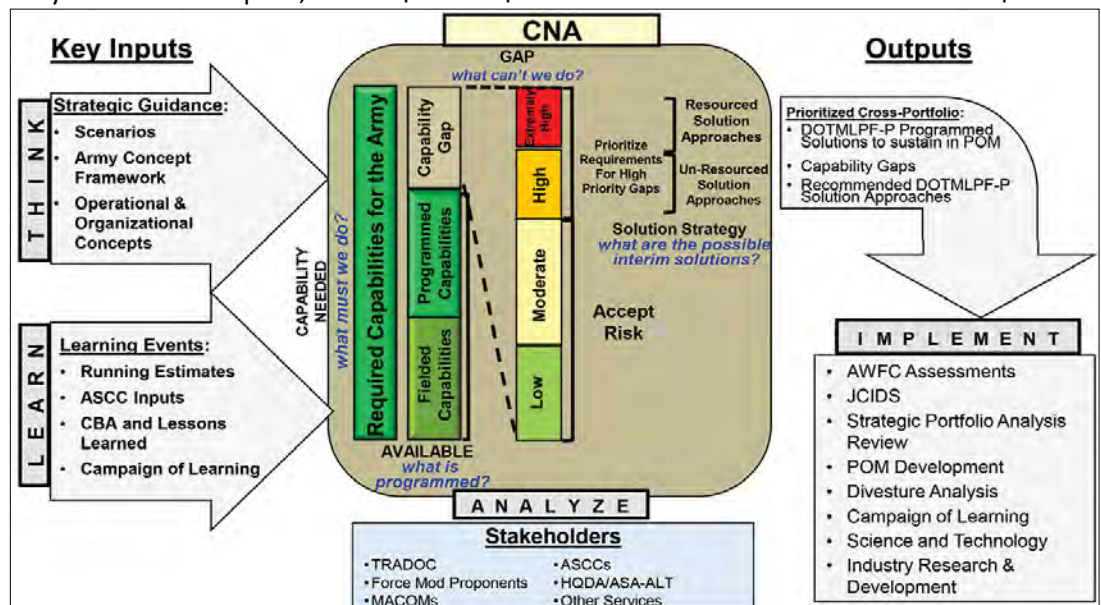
Key Inputs

CNA

Outputs

T H I N K

Strategic Guidance:
• Scenarios
• Army Concept Framework
• Operational & Organizational Concepts

L E A R N

Learning Events:
• Running Estimates
• ASCC Inputs
• CBA and Lessons Learned
• Campaign of Learning

GAP
what can't we do?

CAPABILITY NEEDED
what must we do?

Required Capabilities for the Army

Capability Gap

Programmed Capabilities

Fielded Capabilities

AVAILABLE
what is programmed?

Extremely High

High

Moderate

Low

Prioritize Requirements For High Priority Gaps

Resourced Solution Approaches

Un-Resourced Solution Approaches

Solution Strategy
what are the possible interim solutions?

Accept Risk

A N A L Y Z E

Stakeholders
• TRADOC
• Force Mod Proponents
• MACOMs
• ASCCs
• HQDA/ASA-ALT
• Other Services

Prioritized Cross-Portfolio:
• DOTMLPF-P Programmed Solutions to sustain in POM
• Capability Gaps
• Recommended DOTMLPF-P Solution Approaches

I M P L E M E N T

• AWFC Assessments
• JCIDS
• Strategic Portfolio Analysis Review
• POM Development
• Divesture Analysis
• Campaign of Learning
• Science and Technology
• Industry Research & Development